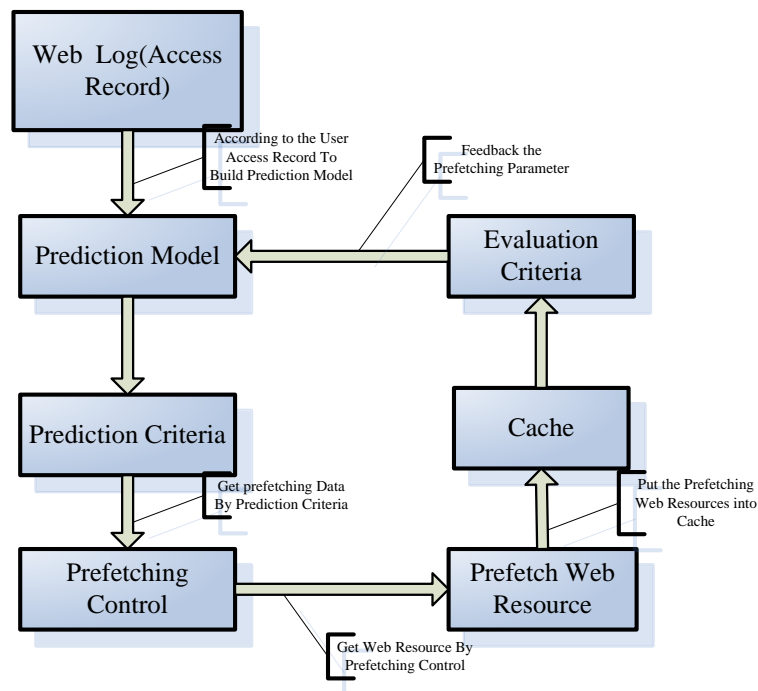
Web Log(Access Record)

According to the User Access Record To Build Prediction Model

Feedback the Prefetching Parameter

Prediction Model

Evaluation Criteria

Prediction Criteria

Cache

Get prefetching Data By Prediction Criteria

Put the Prefetching Web Resources into Cache

Prefetching Control

Prefetch Web Resource

Get Web Resource By Prefetching Control